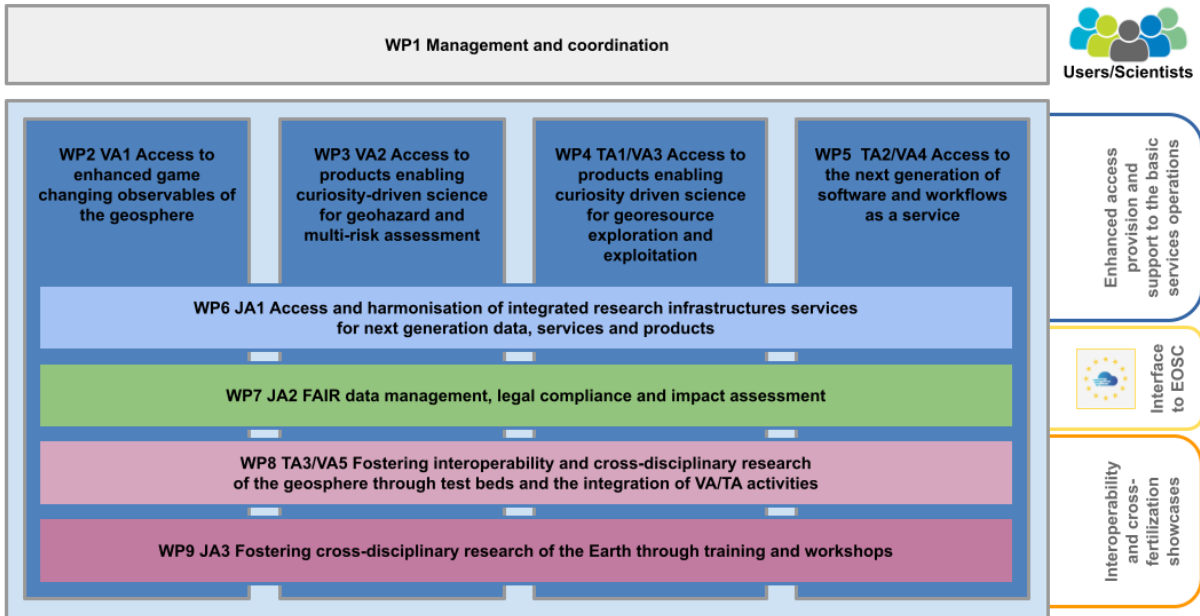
WP1 Management and coordination

Users/Scientists

WP2 VA1 Access to enhanced game changing observables of the geosphere

WP3 VA2 Access to products enabling curiosity-driven science for geohazard and multi-risk assessment

WP4 TA1/VA3 Access to products enabling curiosity driven science for georesource exploration and exploitation

WP5 TA2/VA4 Access to the next generation of software and workflows as a service

WP6 JA1 Access and harmonisation of integrated research infrastructures services for next generation data, services and products

WP7 JA2 FAIR data management, legal compliance and impact assessment

WP8 TA3/VA5 Fostering interoperability and cross-disciplinary research of the geosphere through test beds and the integration of VA/TA activities

WP9 JA3 Fostering cross-disciplinary research of the Earth through training and workshops

Enhanced access provision and support to the basic services operations

Interface to EOSC

Interoperability and cross-fertilization showcases